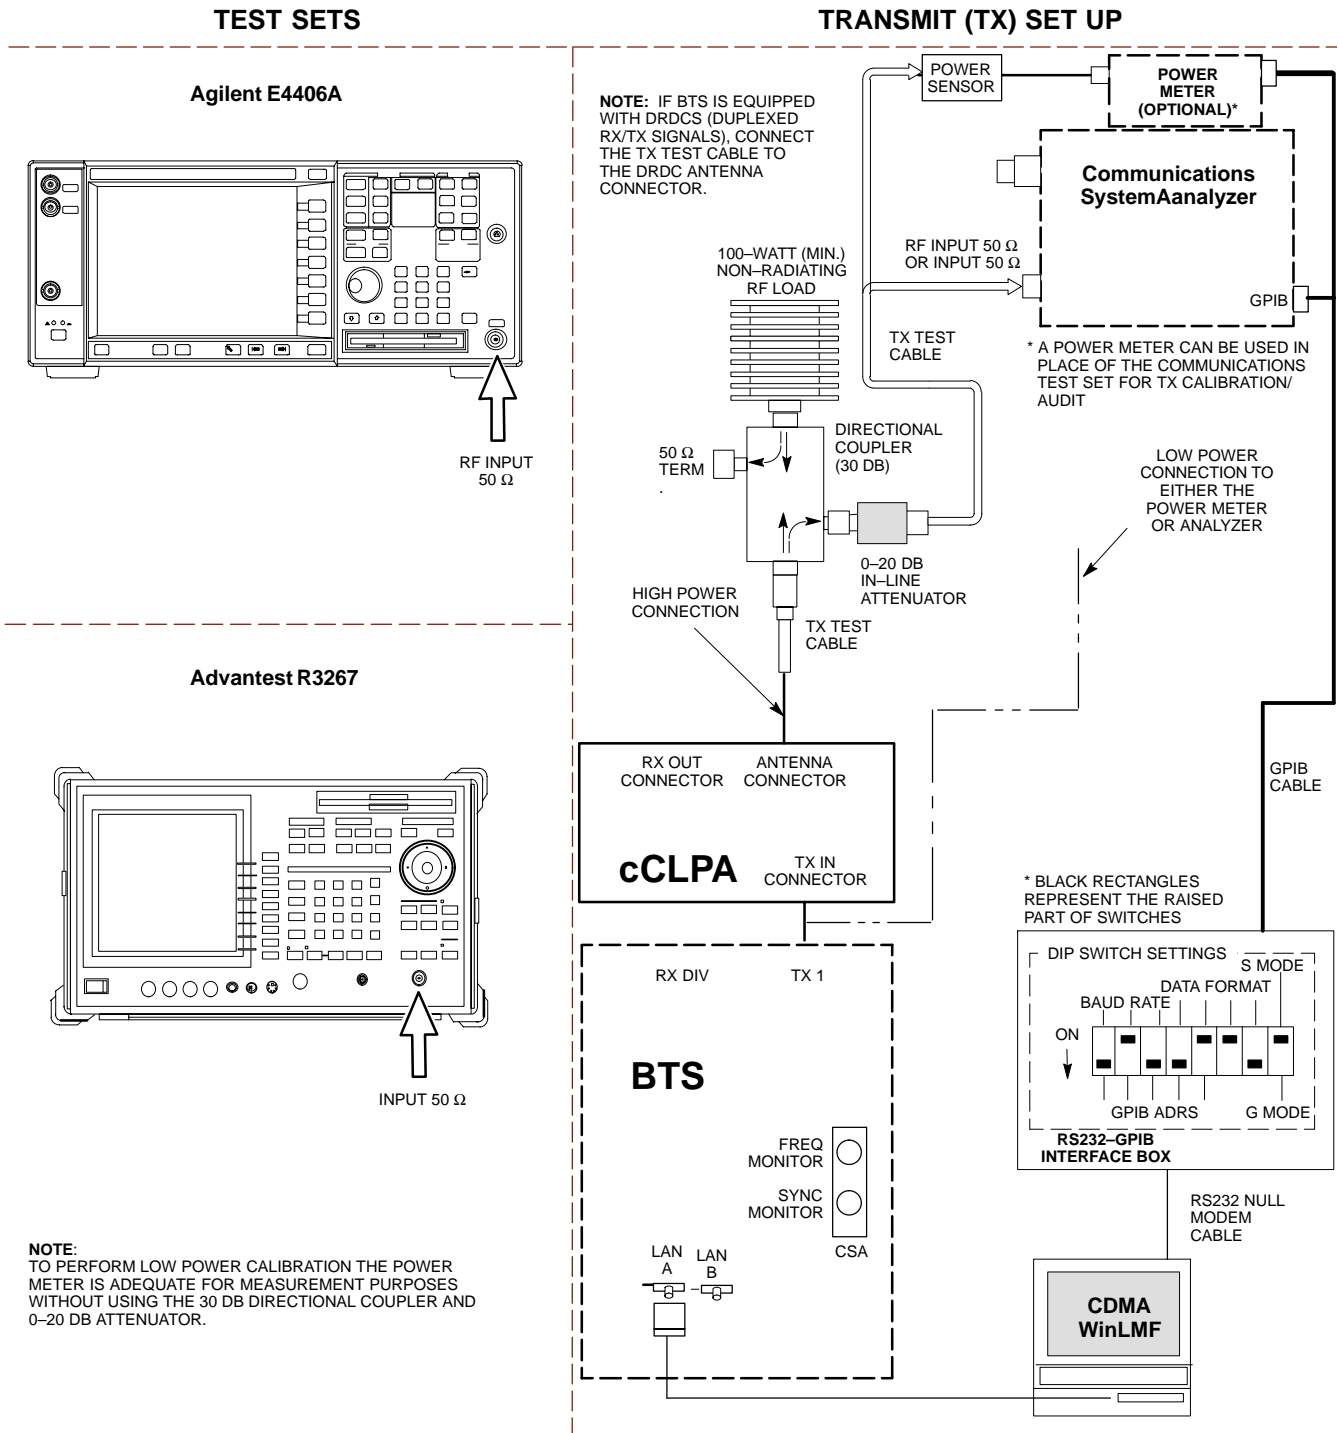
TEST SETS

TRANSMIT (TX) SET UP

Agilent E4406A

RF INPUT 50 Ω

Advantest R3267

INPUT 50 Ω

NOTE:
TO PERFORM LOW POWER CALIBRATION THE POWER METER IS ADEQUATE FOR MEASUREMENT PURPOSES WITHOUT USING THE 30 DB DIRECTIONAL COUPLER AND 0–20 DB ATTENUATOR.

NOTE: IF BTS IS EQUIPPED WITH DRDCS (DUPLEXED RX/TX SIGNALS), CONNECT THE TX TEST CABLE TO THE DRDC ANTENNA CONNECTOR.

POWER SENSOR

POWER METER (OPTIONAL)*

Communications SystemAanalyzer

RF INPUT 50 Ω OR INPUT 50 Ω

GPIB

100–WATT (MIN.) NON–RADIATING RF LOAD

TX TEST CABLE

* A POWER METER CAN BE USED IN PLACE OF THE COMMUNICATIONS TEST SET FOR TX CALIBRATION/ AUDIT

50 Ω TERM

DIRECTIONAL COUPLER (30 DB)

LOW POWER CONNECTION TO EITHER THE POWER METER OR ANALYZER

0–20 DB IN–LINE ATTENUATOR

HIGH POWER CONNECTION

TX TEST CABLE

GPIB CABLE

RX OUT CONNECTOR

ANTENNA CONNECTOR

cCLPA

TX IN CONNECTOR

* BLACK RECTANGLES REPRESENT THE RAISED PART OF SWITCHES

DIP SWITCH SETTINGS

S MODE

DATA FORMAT

BAUD RATE

ON

GPIB ADRS

G MODE

RS232–GPIB INTERFACE BOX

RX DIV

TX 1

BTS

FREQ MONITOR

SYNC MONITOR

CSA

LAN A

LAN B

RS232 NULL MODEM CABLE

CDMA WinLMF